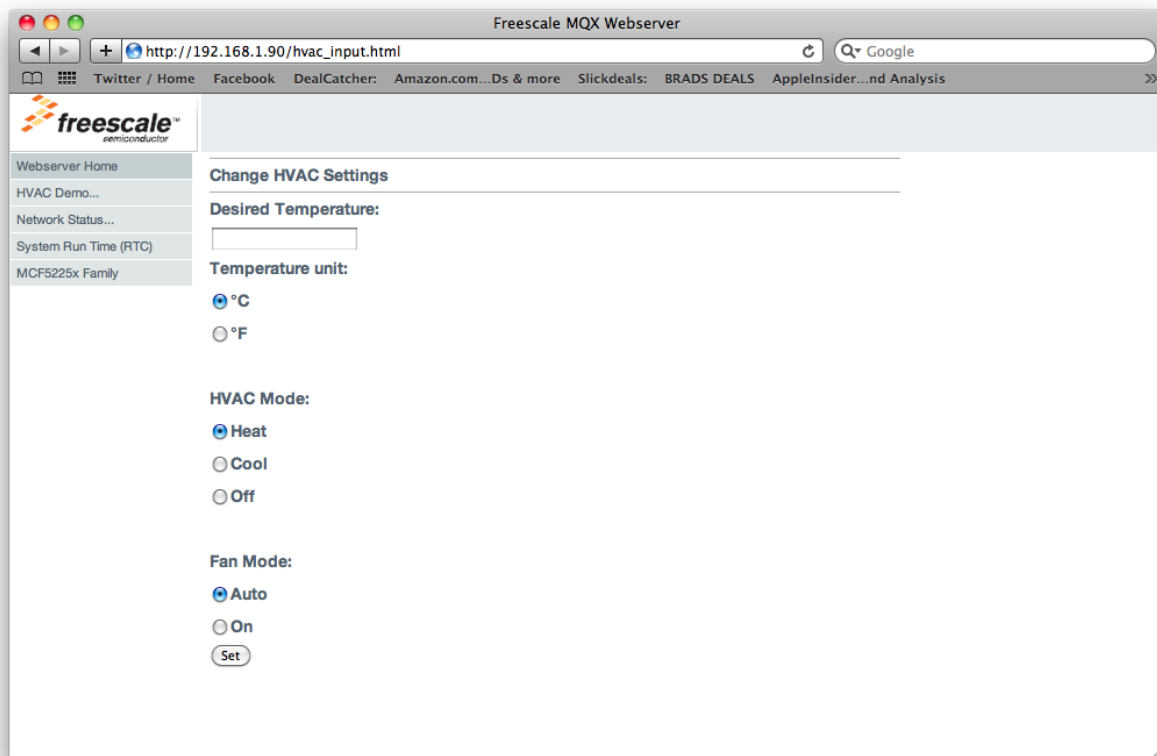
Freescale MQX Webserver

http://192.168.1.90/hvac_input.html

Google

Twitter / Home Facebook DealCatcher: Amazon.com...Ds & more Slickdeals: BRADS DEALS AppleInsider...nd Analysis

freescale™ semiconductor

Webserver Home
HVAC Demo...
Network Status...
System Run Time (RTC)
MCF5225x Family

Change HVAC Settings

Desired Temperature:

Temperature unit:

°C

°F

HVAC Mode:

Heat

Cool

Off

Fan Mode:

Auto

On

Set